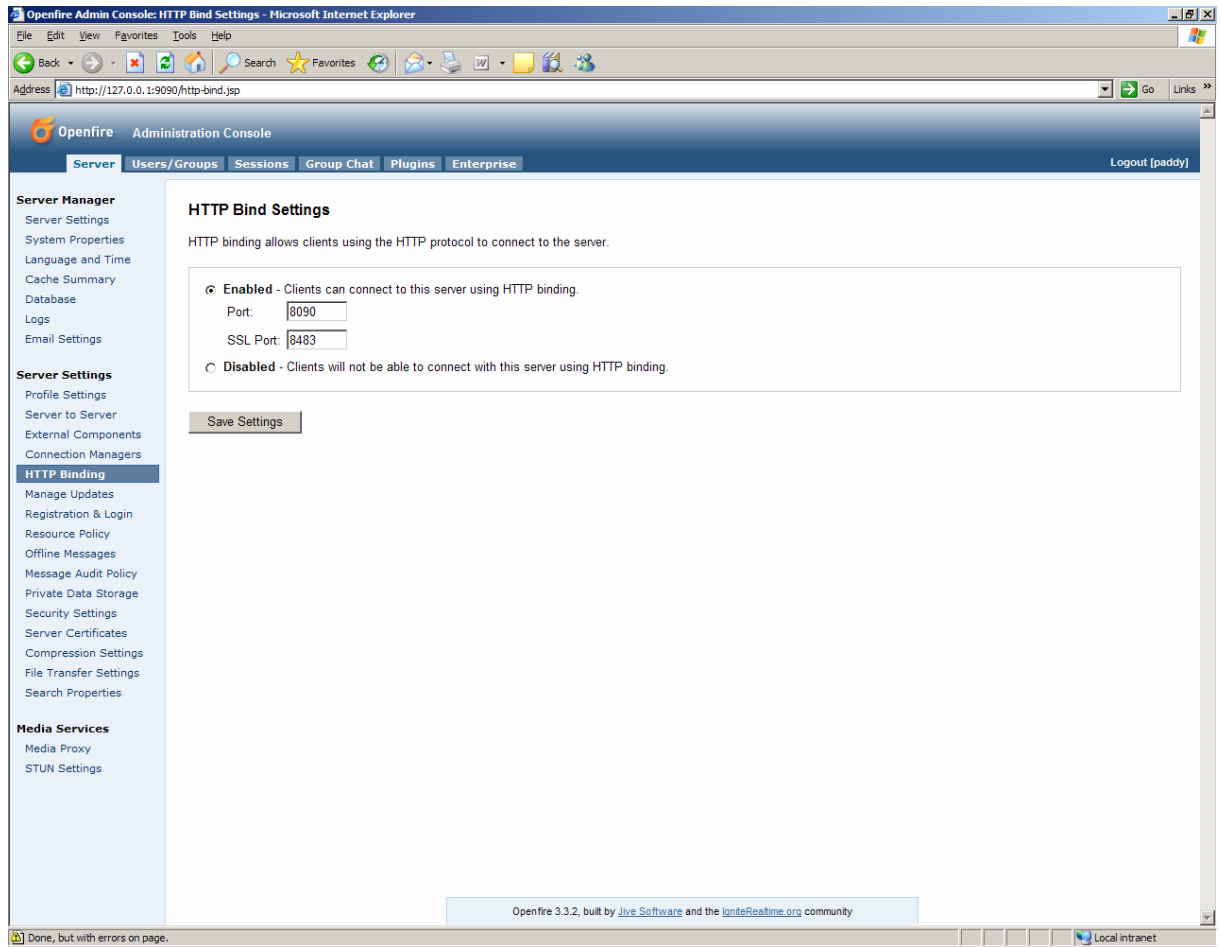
Openfire Admin Console: HTTP Bind Settings - Microsoft Internet Explorer

File Edit View Favorites Tools Help

Back Search Favorites

Address http://127.0.0.1:9090/http-bind.jsp Go Links

Openfire Administration Console

Server Users/Groups Sessions Group Chat Plugins Enterprise

Logout [paddy]

Server Manager
Server Settings
System Properties
Language and Time
Cache Summary
Database
Logs
Email Settings

Server Settings
Profile Settings
Server to Server
External Components
Connection Managers
HTTP Binding
Manage Updates
Registration & Login
Resource Policy
Offline Messages
Message Audit Policy
Private Data Storage
Security Settings
Server Certificates
Compression Settings
File Transfer Settings
Search Properties

Media Services
Media Proxy
STUN Settings

HTTP Bind Settings

HTTP binding allows clients using the HTTP protocol to connect to the server.

Enabled - Clients can connect to this server using HTTP binding.

Port: 8090

SSL Port: 8483

Disabled - Clients will not be able to connect with this server using HTTP binding.

Save Settings

Openfire 3.3.2, built by Jive Software and the IgniteRealtime.org community

Done, but with errors on page.

Local intranet